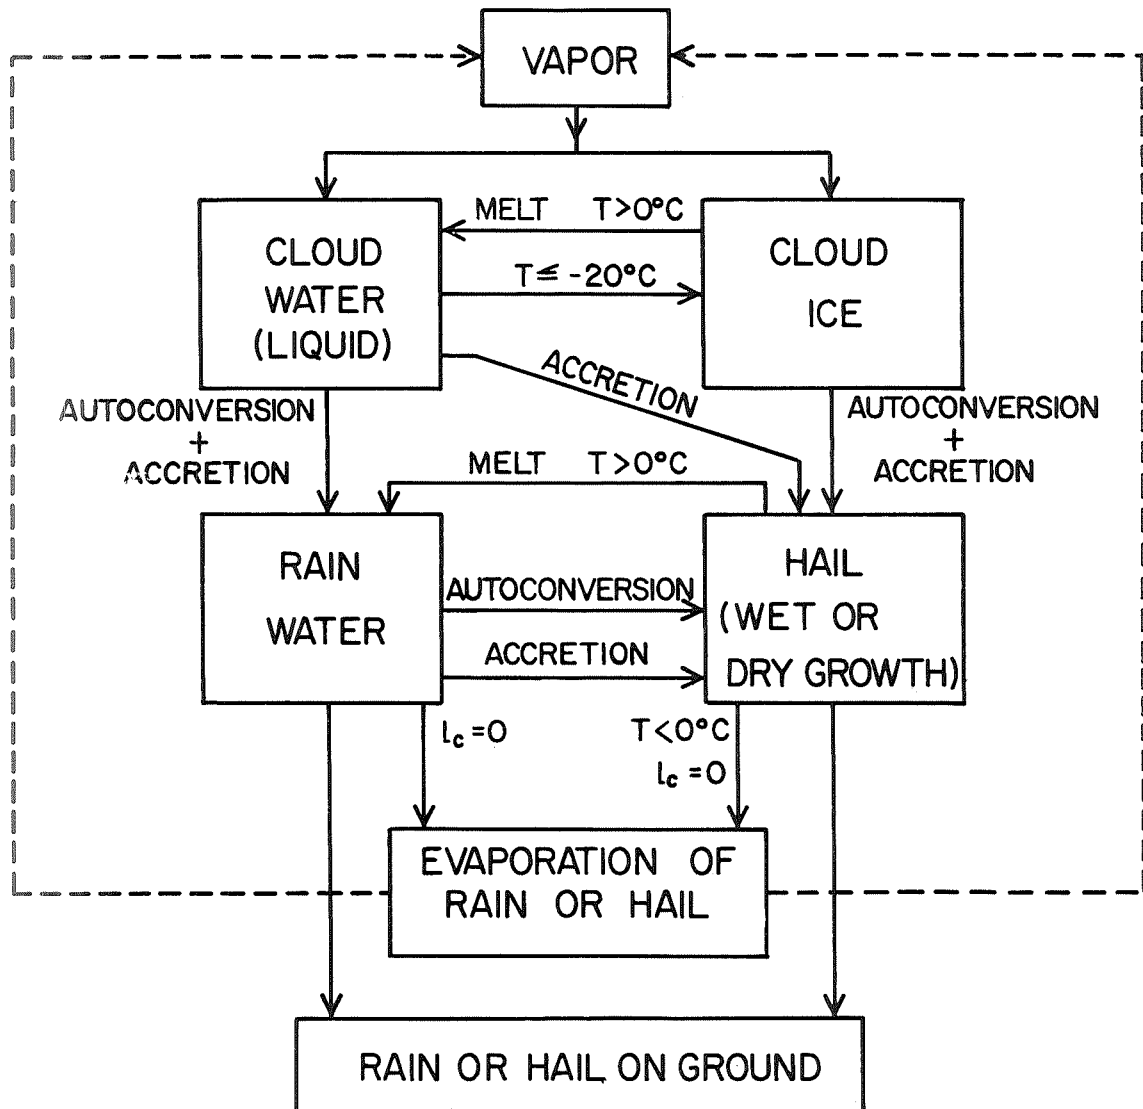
VAPOR

MELT $T>0°C$

CLOUD WATER (LIQUID)

$T \leq -20°C$

CLOUD ICE

ACCRETION

AUTOCONVERSION + ACCRETION

AUTOCONVERSION + ACCRETION

MELT $T>0°C$

RAIN WATER

AUTOCONVERSION

ACCRETION

HAIL (WET OR DRY GROWTH)

$l_c=0$

$T<0°C$ $l_c=0$

EVAPORATION OF RAIN OR HAIL

RAIN OR HAIL ON GROUND